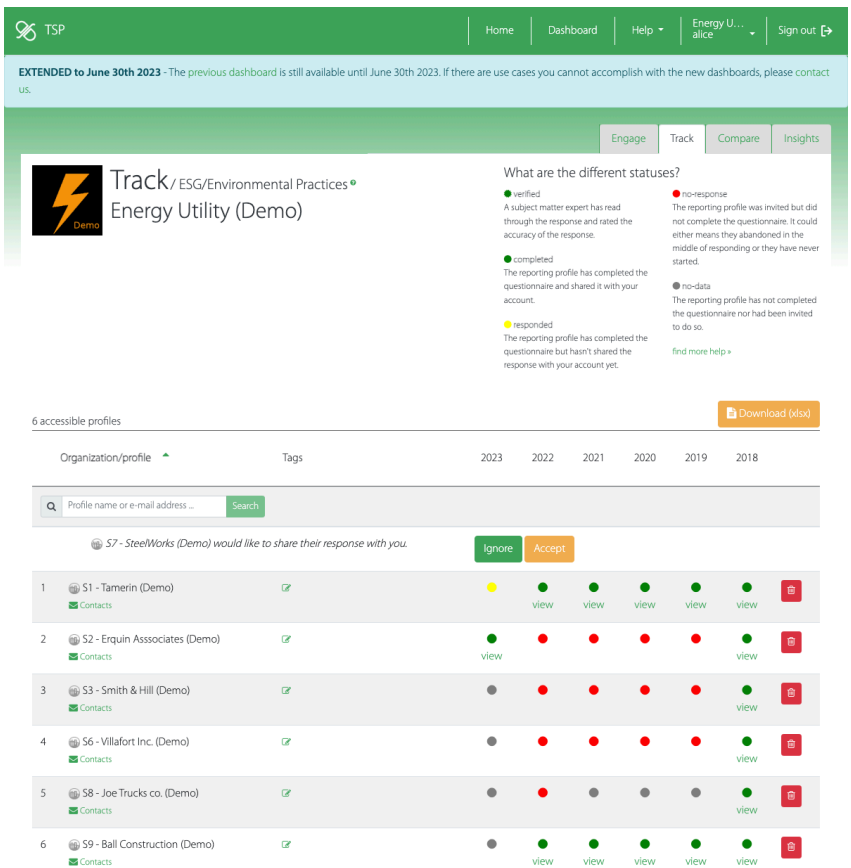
TSP

Home | Dashboard | Help | Energy U... alice | Sign out

EXTENDED to June 30th 2023 - The previous dashboard is still available until June 30th 2023. If there are use cases you cannot accomplish with the new dashboards, please contact us.

Engage | Track | Compare | Insights

Demo

Track / ESG/Environmental Practices
Energy Utility (Demo)

What are the different statuses?

verified
A subject matter expert has read through the response and rated the accuracy of the response.

completed
The reporting profile has completed the questionnaire and shared it with your account.

responded
The reporting profile has completed the questionnaire but hasn't shared the response with your account yet.

no-response
The reporting profile was invited but did not complete the questionnaire. It could either means they abandoned in the middle of responding or they have never started.

no-data
The reporting profile has not completed the questionnaire nor had been invited to do so.

find more help »

6 accessible profiles

Download (xlsx)

| | Organization/profile | Tags | 2023 | 2022 | 2021 | 2020 | 2019 | 2018 | |
|---|---|---|---|---|---|---|---|---|---|
| | Profile name or e-mail address ... Search | | | | | | | | |
| | S7 - SteelWorks (Demo) would like to share their response with you. | | Ignore | Accept | | | | | |
| 1 | S1 - Tamerin (Demo) Contacts | | | view | view | view | view | view | |
| 2 | S2 - Erquin Asssociates (Demo) Contacts | | view | | | | | view | |
| 3 | S3 - Smith & Hill (Demo) Contacts | | | | | | | view | |
| 4 | S6 - Villafort Inc. (Demo) Contacts | | | | | | | view | |
| 5 | S8 - Joe Trucks co. (Demo) Contacts | | | | | | | view | |
| 6 | S9 - Ball Construction (Demo) Contacts | | | view | view | view | view | view | |